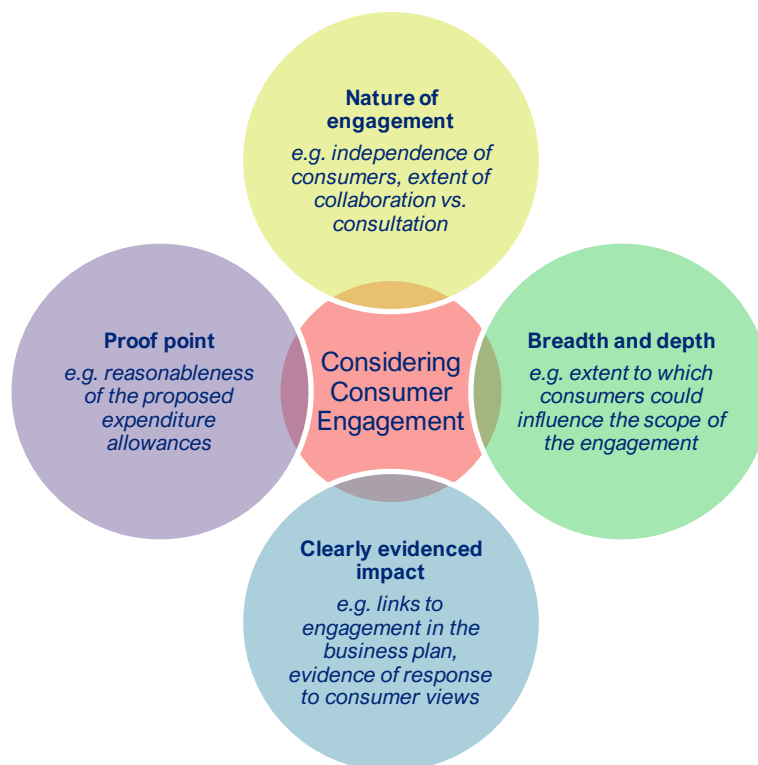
Nature of engagement
e.g. independence of consumers, extent of collaboration vs. consultation

Proof point
e.g. reasonableness of the proposed expenditure allowances

Considering Consumer Engagement

Breadth and depth
e.g. extent to which consumers could influence the scope of the engagement

Clearly evidenced impact
e.g. links to engagement in the business plan, evidence of response to consumer views